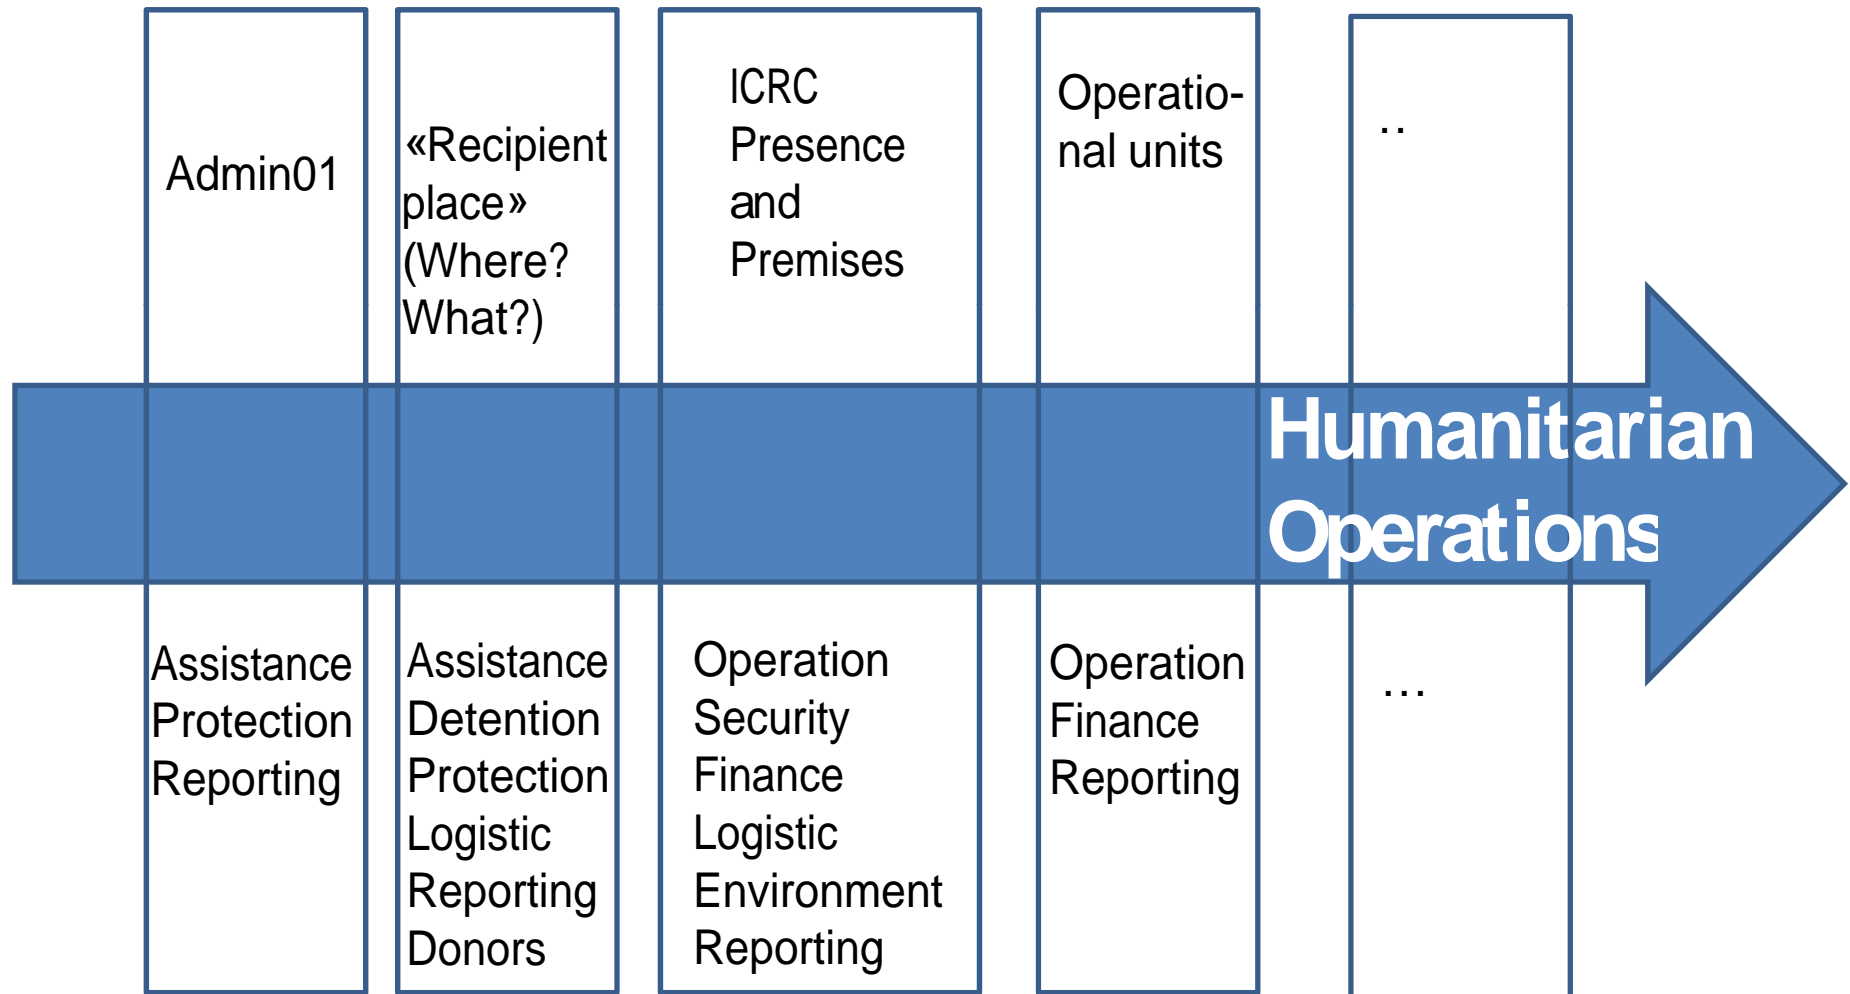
Admin01

«Recipient place» (Where? What?)

ICRC Presence and Premises

Operatio-nal units

..

Humanitarian Operations

Assistance
Protection
Reporting

Assistance
Detention
Protection
Logistic
Reporting
Donors

Operation
Security
Finance
Logistic
Environment
Reporting

Operation
Finance
Reporting

...